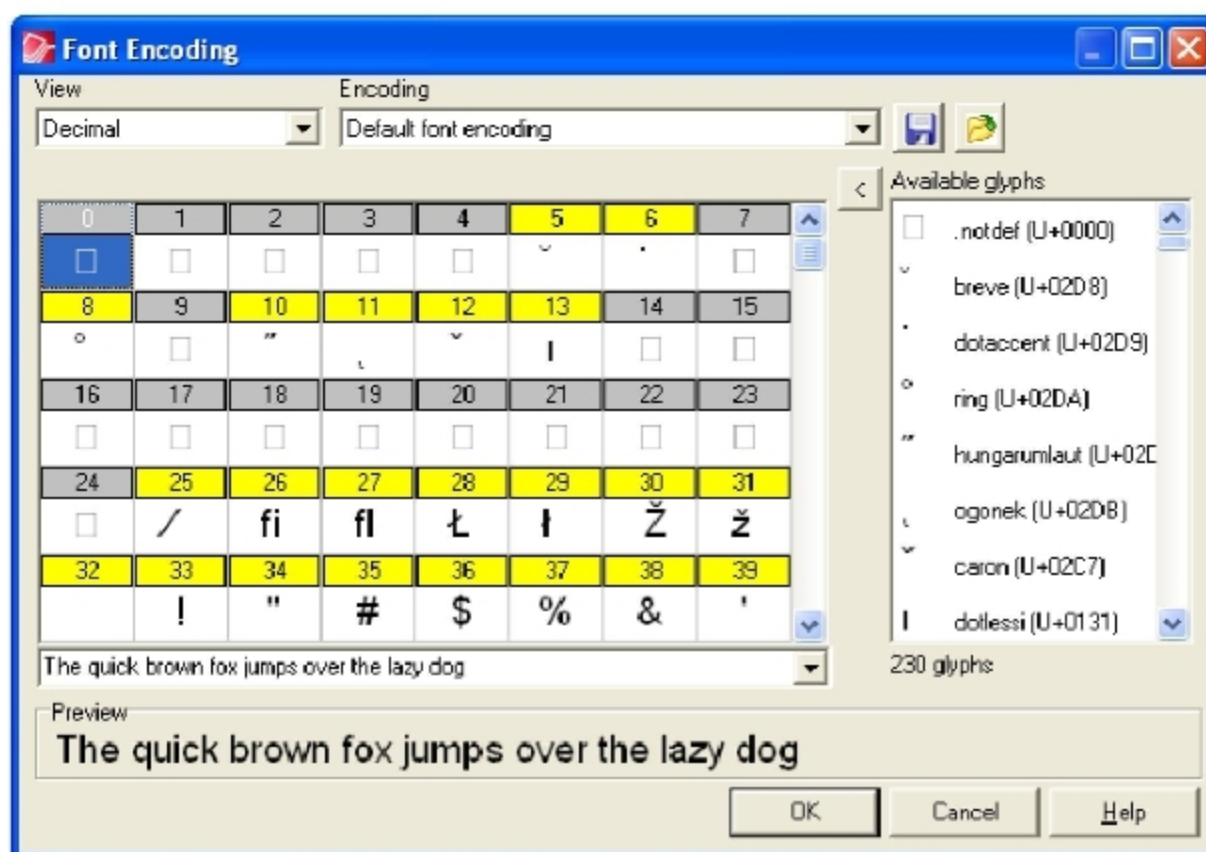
Font Encoding

View
Decimal

Encoding
Default font encoding

<

| 0 | 1 | 2 | 3 | 4 | 5 | 6 | 7 |
|---|---|---|---|---|---|---|---|
| □ | □ | □ | □ | □ | ˘ | ˙ | □ |
| 8 | 9 | 10 | 11 | 12 | 13 | 14 | 15 |
| ˚ | □ | ˝ | ˛ | ˇ | ı | □ | □ |
| 16 | 17 | 18 | 19 | 20 | 21 | 22 | 23 |
| □ | □ | □ | □ | □ | □ | □ | □ |
| 24 | 25 | 26 | 27 | 28 | 29 | 30 | 31 |
| □ | ⁄ | fi | fl | Ł | ł | Ž | ž |
| 32 | 33 | 34 | 35 | 36 | 37 | 38 | 39 |
| | ! | " | # | $ | % | & | ' |

Available glyphs
□ .notdef (U+0000)
˘ breve (U+02D8)
˙ dotaccent (U+02D9)
˚ ring (U+02DA)
˝ hungarumlaut (U+02D
˛ ogonek (U+02DB)
ˇ caron (U+02C7)
ı dotlessi (U+0131)

The quick brown fox jumps over the lazy dog

230 glyphs

Preview
The quick brown fox jumps over the lazy dog

OK
Cancel
Help